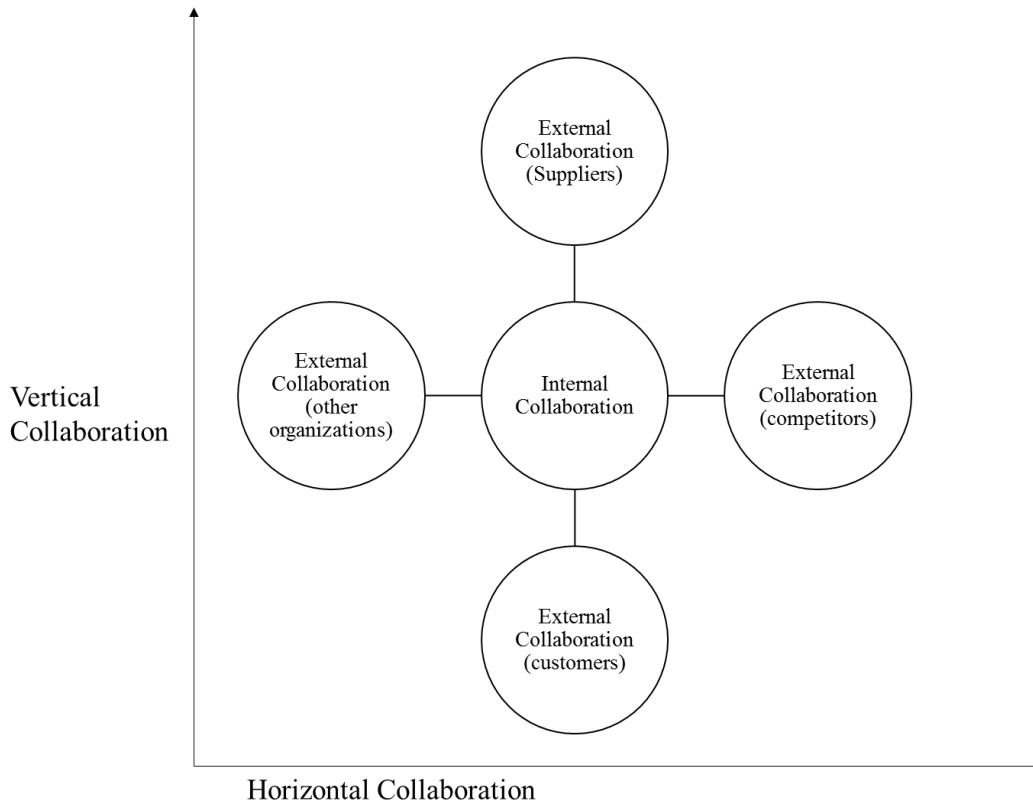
External Collaboration (Suppliers)

Vertical Collaboration

External Collaboration (other organizations)

Internal Collaboration

External Collaboration (competitors)

External Collaboration (customers)

Horizontal Collaboration